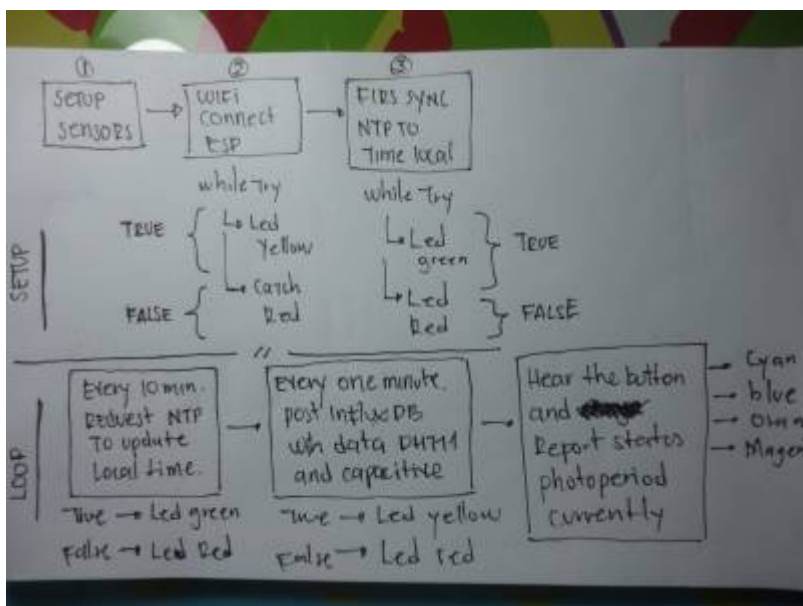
①
SETUP SENSORS

②
WIFI Connect ESP

③
FIRS SYNC NTP TO Time local

while Try

while Try

SETUP

TRUE { Led Yellow

Catch Red } FALSE

Led green } TRUE

Led Red } FALSE

LOOP

Every 10 min. Request NTP To update Local time.

Every one minute post InfluxDB with data DHT11 and capacitive

Hear the button and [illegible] Report status photoperiod currently

→ Cyan
→ blue
→ Oth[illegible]
→ Magen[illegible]

True → Led green
False → Led Red

True → Led yellow
False → Led red